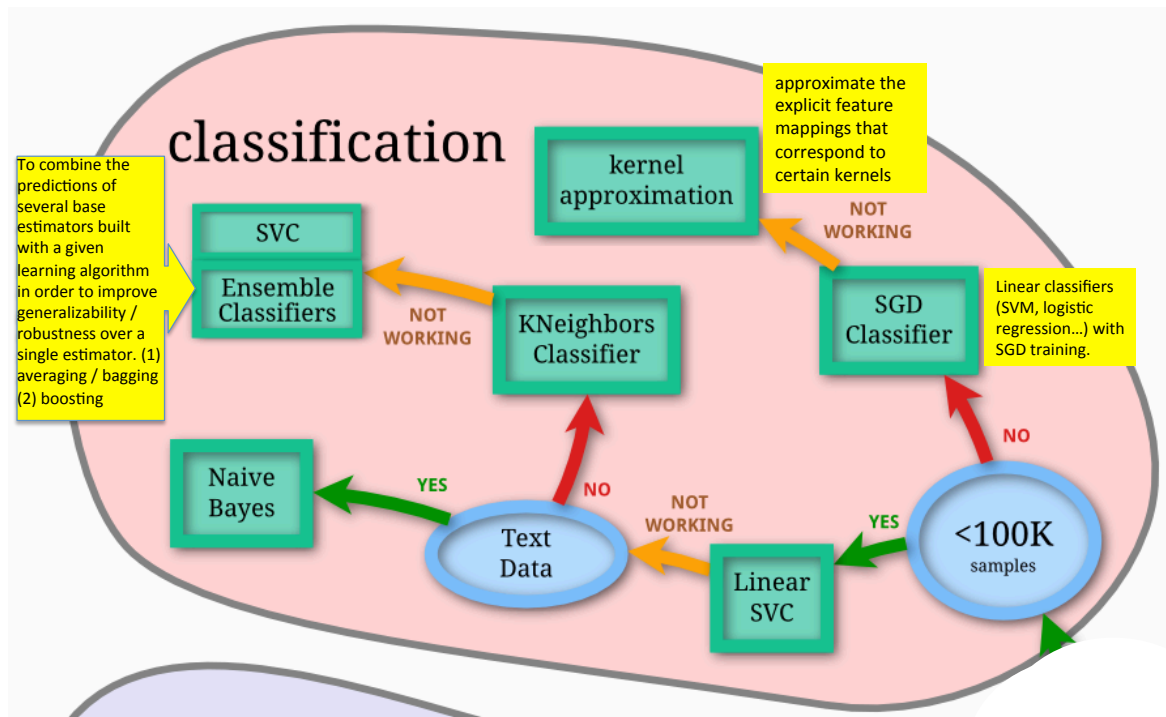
classification

To combine the predictions of several base estimators built with a given learning algorithm in order to improve generalizability / robustness over a single estimator. (1) averaging / bagging (2) boosting

SVC

Ensemble Classifiers

NOT WORKING

KNeighbors Classifier

kernel approximation

approximate the explicit feature mappings that correspond to certain kernels

NOT WORKING

SGD Classifier

Linear classifiers (SVM, logistic regression…) with SGD training.

NO

Naive Bayes

YES

Text Data

NO

NOT WORKING

Linear SVC

YES

<100K samples